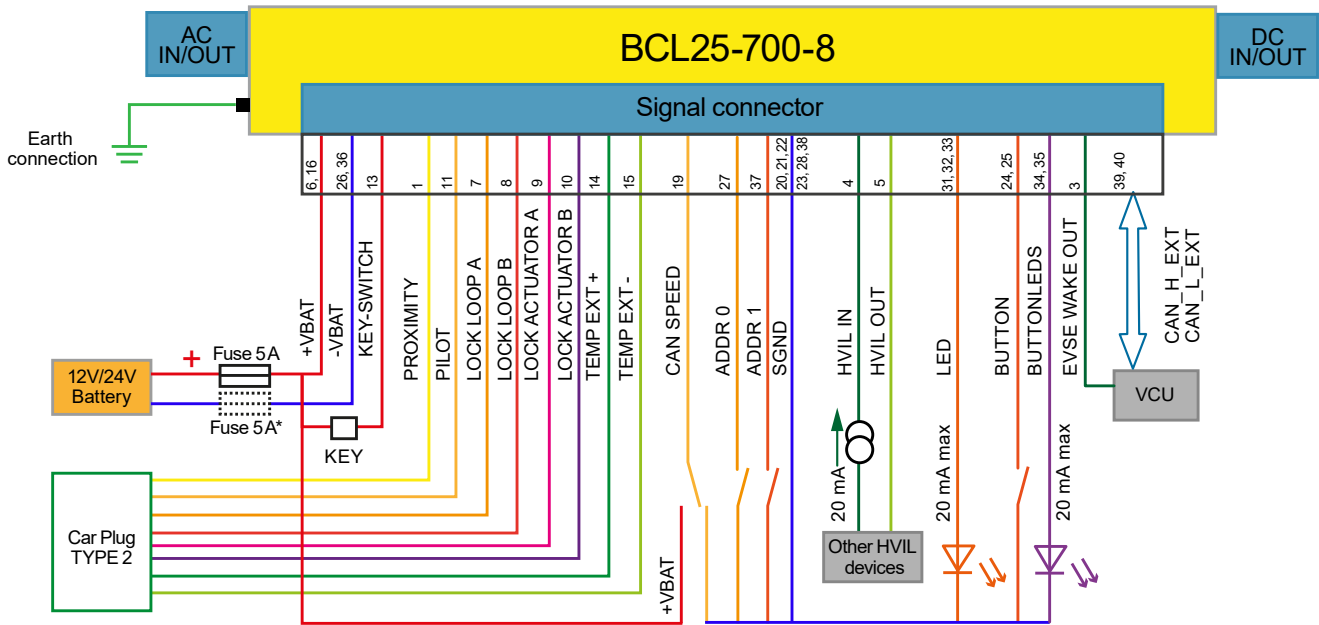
AC IN/OUT

BCL25-700-8

DC IN/OUT

Signal connector

Earth connection

6, 16
26, 36
13
1
11
7
8
9
10
14
15
19
27
37
20, 21, 22
23, 28, 38
4
5
31, 32, 33
24, 25
34, 35
3
39, 40

+VBAT
-VBAT
KEY-SWITCH
PROXIMITY
PILOT
LOCK LOOP A
LOCK LOOP B
LOCK ACTUATOR A
LOCK ACTUATOR B
TEMP EXT +
TEMP EXT -
CAN SPEED
ADDR 0
ADDR 1
SGND
HVIL IN
HVIL OUT
LED
BUTTON
BUTTONLEDS
EVSE WAKE OUT
CAN_H_EXT
CAN_L_EXT

12V/24V Battery

+

Fuse 5A

Fuse 5A*

KEY

VCU

Car Plug TYPE 2

+VBAT

20 mA

Other HVIL devices

20 mA max

20 mA max